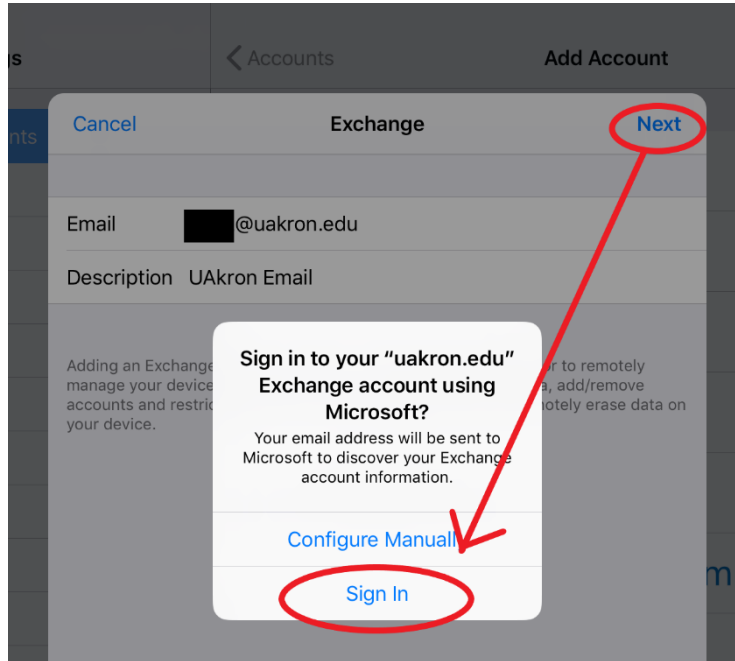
gs

nts

Accounts

Add Account

Cancel

Exchange

Next

Email @uakron.edu

Description UAkron Email

Adding an Exchange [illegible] r to remotely manage your device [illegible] a, add/remove accounts and restric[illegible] motely erase data on your device.

Sign in to your "uakron.edu" Exchange account using Microsoft?

Your email address will be sent to Microsoft to discover your Exchange account information.

Configure Manuall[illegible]

Sign In

m